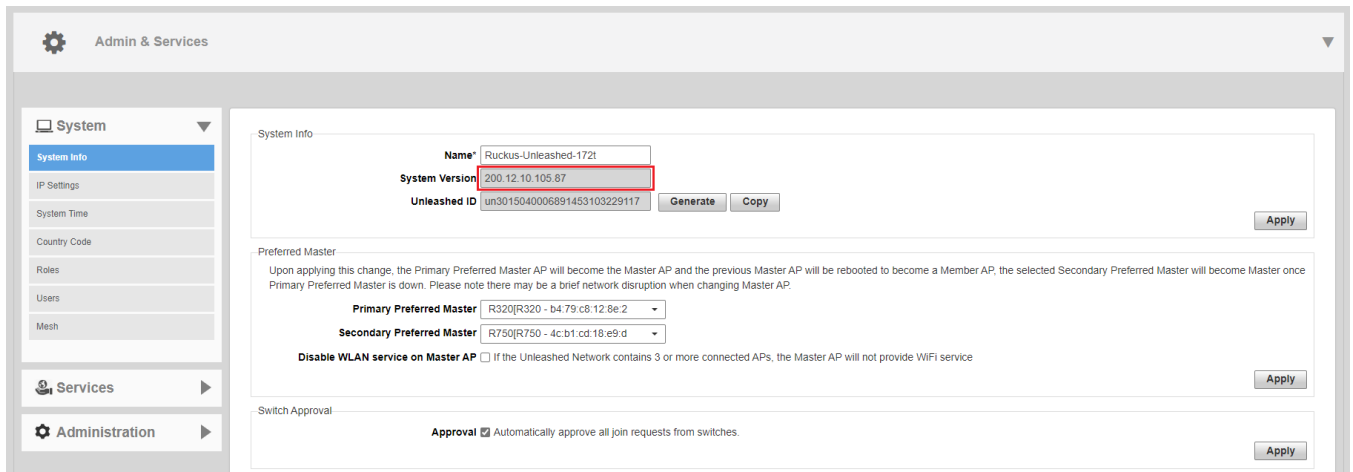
Admin & Services

System

System Info

IP Settings

System Time

Country Code

Roles

Users

Mesh

Services

Administration

System Info

Name* Ruckus-Unleashed-172t

System Version 200.12.10.105.87

Unleashed ID un3015040006891453103229117 Generate Copy

Apply

Preferred Master

Upon applying this change, the Primary Preferred Master AP will become the Master AP and the previous Master AP will be rebooted to become a Member AP, the selected Secondary Preferred Master will become Master once Primary Preferred Master is down. Please note there may be a brief network disruption when changing Master AP.

Primary Preferred Master R320[R320 - b4:79:c8:12:8e:2

Secondary Preferred Master R750[R750 - 4c:b1:cd:18:e9:d

Disable WLAN service on Master AP If the Unleashed Network contains 3 or more connected APs, the Master AP will not provide WiFi service

Apply

Switch Approval

Approval Automatically approve all join requests from switches.

Apply